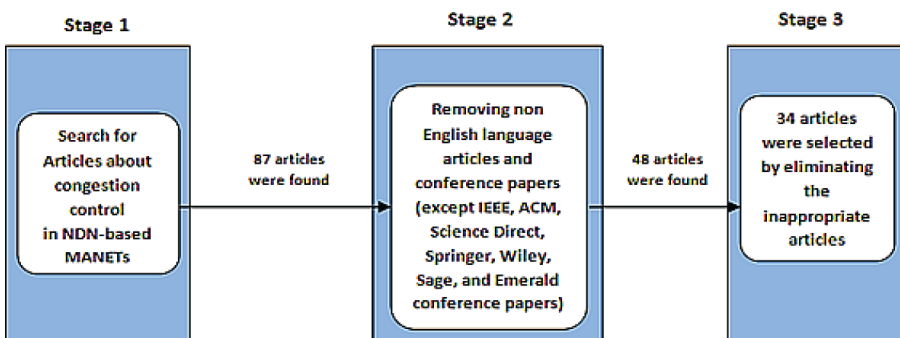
Stage 1

Search for Articles about congestion control in NDN-based MANETs

87 articles were found

Stage 2

Removing non English language articles and conference papers (except IEEE, ACM, Science Direct, Springer, Wiley, Sage, and Emerald conference papers)

48 articles were found

Stage 3

34 articles were selected by eliminating the inappropriate articles